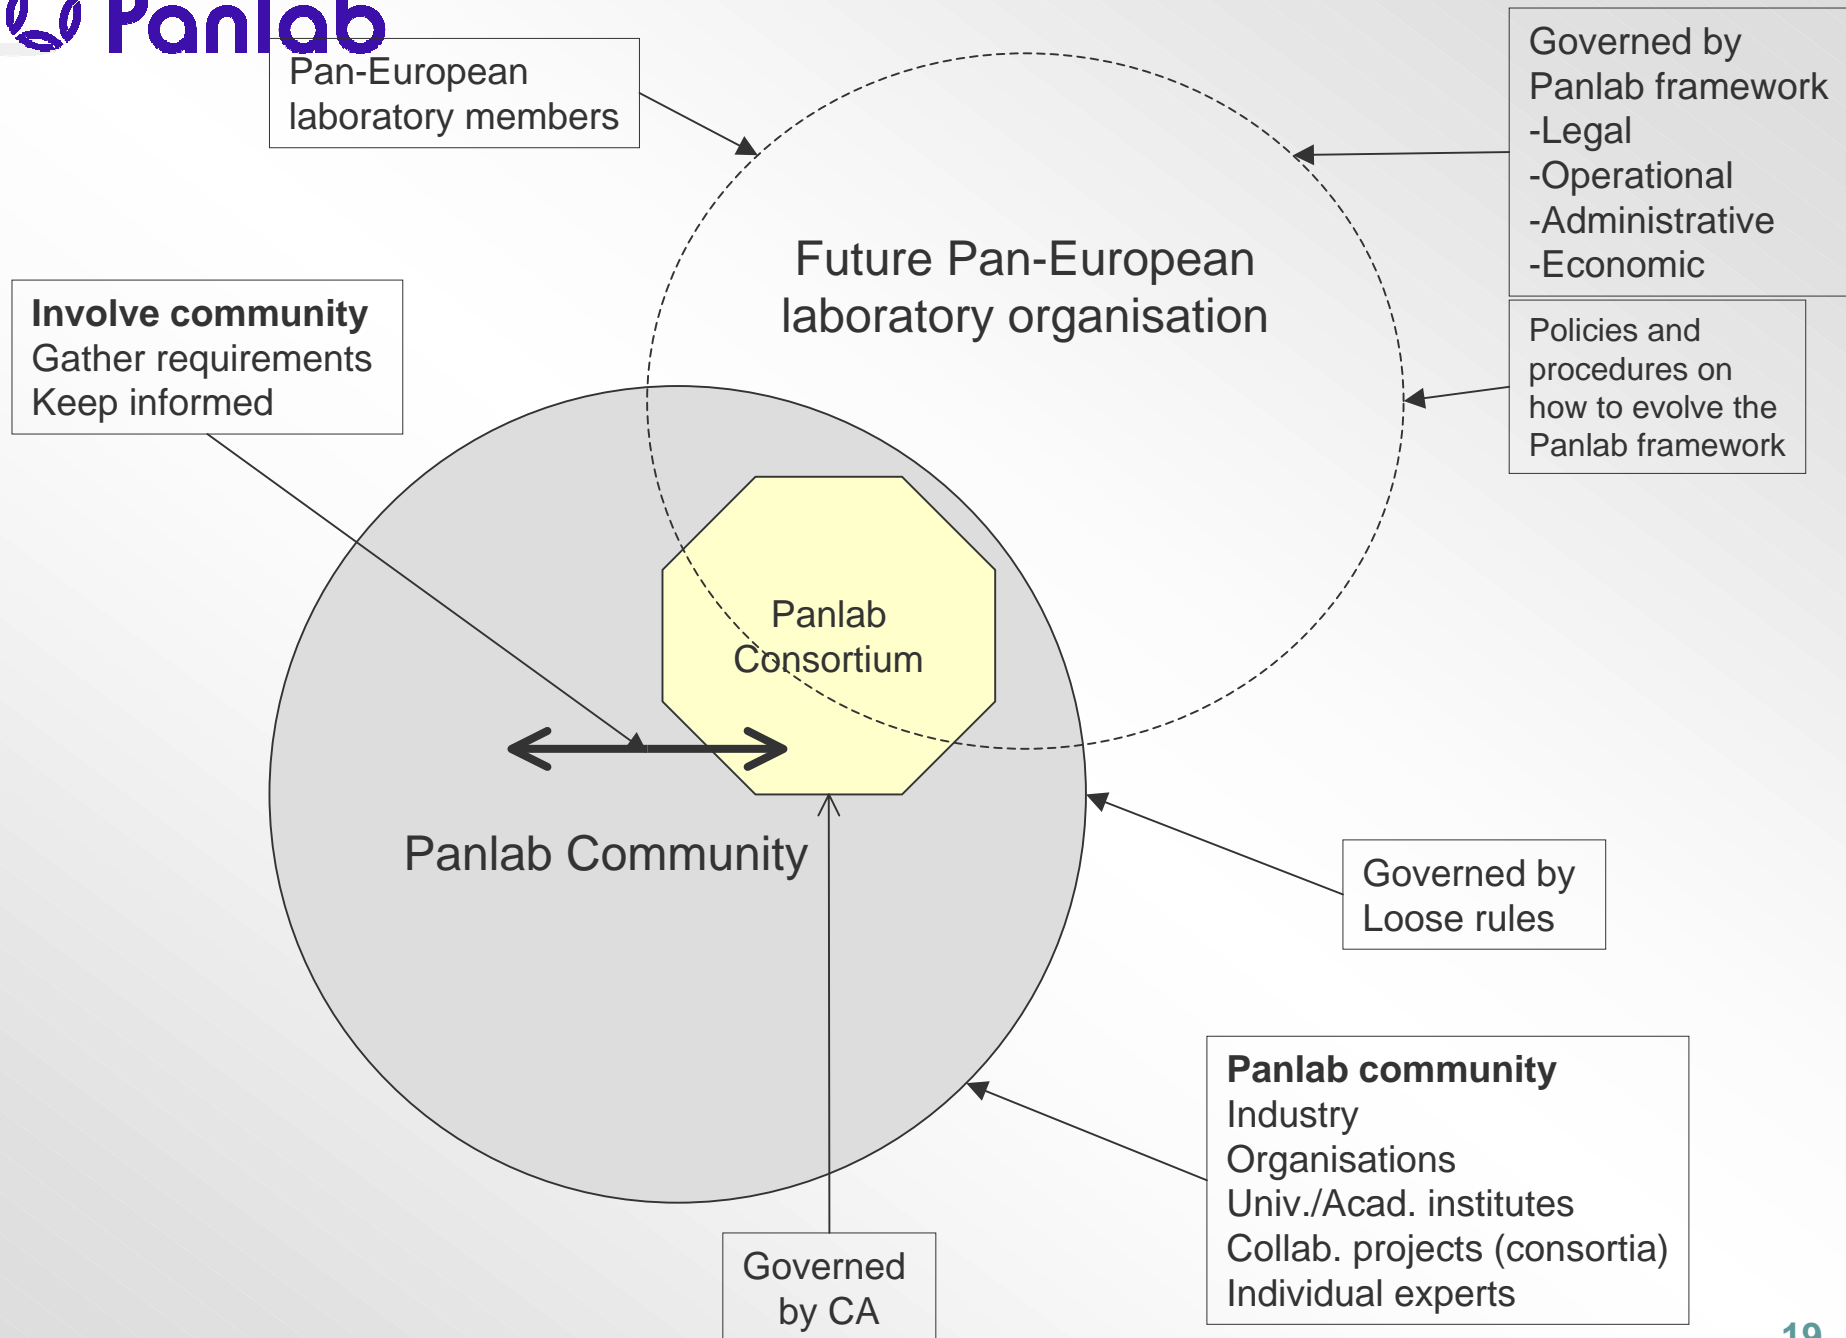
Panlab

Pan-European laboratory members

Governed by Panlab framework
-Legal
-Operational
-Administrative
-Economic

Future Pan-European laboratory organisation

Involve community
Gather requirements
Keep informed

Policies and procedures on how to evolve the Panlab framework

Panlab Consortium

Panlab Community

Governed by Loose rules

Panlab community
Industry
Organisations
Univ./Acad. institutes
Collab. projects (consortia)
Individual experts

Governed by CA

19